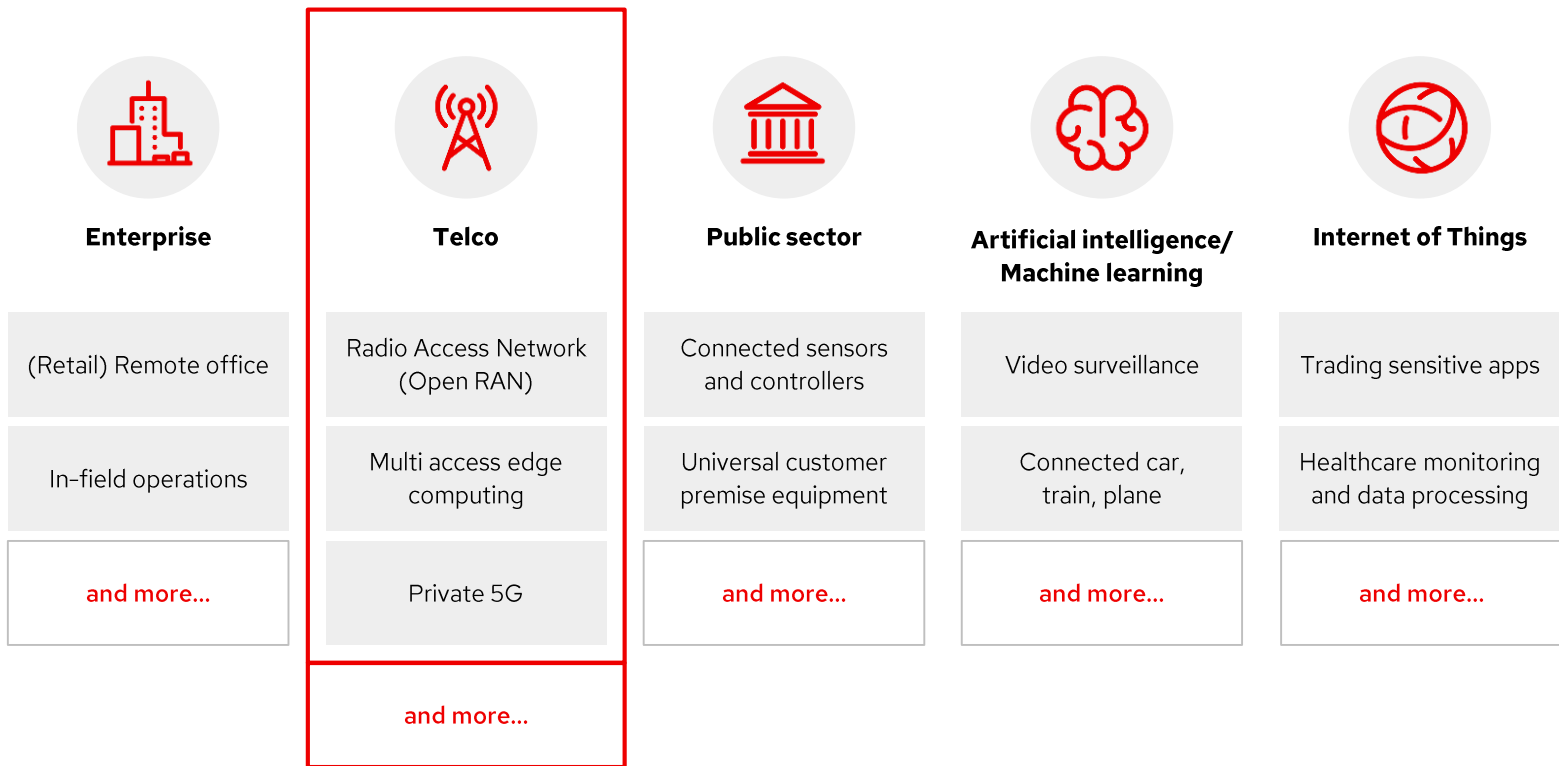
Enterprise

(Retail) Remote office

In-field operations

and more...

Telco

Radio Access Network (Open RAN)

Multi access edge computing

Private 5G

and more...

Public sector

Connected sensors and controllers

Universal customer premise equipment

and more...

Artificial intelligence/ Machine learning

Video surveillance

Connected car, train, plane

and more...

Internet of Things

Trading sensitive apps

Healthcare monitoring and data processing

and more...